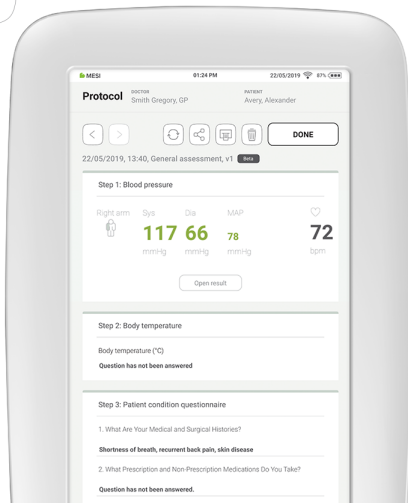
MESI 01:24 PM 22/05/2019 87%

Protocol DOCTOR Smith Gregory, GP PATIENT Avery, Alexander

DONE

22/05/2019, 13:40, General assessment, v1 Beta

Step 1: Blood pressure

Right arm Sys Dia MAP

117 66 78 72

mmHg mmHg mmHg bpm

Open result

Step 2: Body temperature

Body temperature (°C)

Question has not been answered

Step 3: Patient condition questionnaire

1. What Are Your Medical and Surgical Histories?

Shortness of breath, recurrent back pain, skin disease

2. What Prescription and Non-Prescription Medications Do You Take?

Question has not been answered.